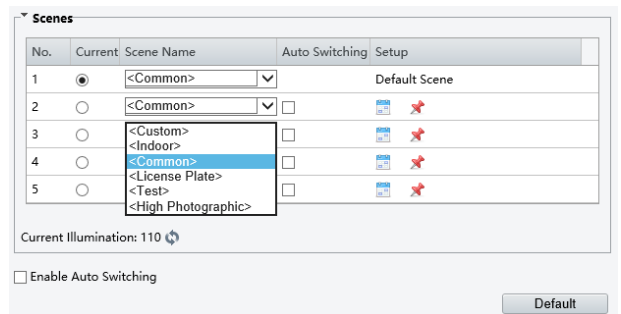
Scenes

| No. | Current | Scene Name | Auto Switching | Setup |
|---|---|---|---|---|
| 1 | ◉ | <Common> |  | Default Scene |
| 2 | ○ | <Common> | ☐ |  |
| 3 | ○ | <Custom> | ☐ |  |
| 4 | ○ | <Indoor> | ☐ |  |
| 5 | ○ | <Common> | ☐ |  |

<Custom>
<Indoor>
<Common>
<License Plate>
<Test>
<High Photographic>

Current Illumination: 110

☐ Enable Auto Switching

Default